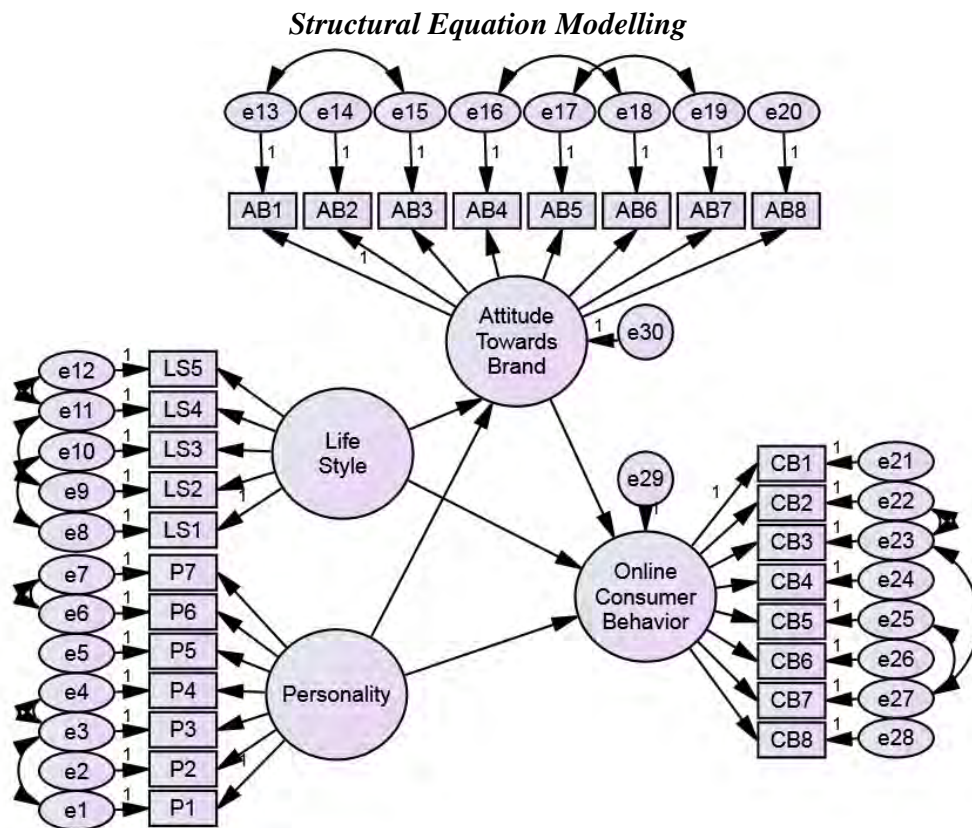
Structural Equation Modelling

e13 e14 e15 e16 e17 e18 e19 e20

1 1 1 1 1 1 1 1

AB1 AB2 AB3 AB4 AB5 AB6 AB7 AB8

1

Attitude Towards Brand

1 e30

e12 1 LS5
e11 1 LS4
e10 1 LS3
e9 1 LS2
e8 1 LS1

1

Life Style

e29

1

e7 1 P7
e6 1 P6
e5 1 P5
e4 1 P4
e3 1 P3
e2 1 P2
e1 1 P1

1

Personality

Online Consumer Behavior

1

CB1 1 e21
CB2 1 e22
CB3 1 e23
CB4 1 e24
CB5 1 e25
CB6 1 e26
CB7 1 e27
CB8 1 e28